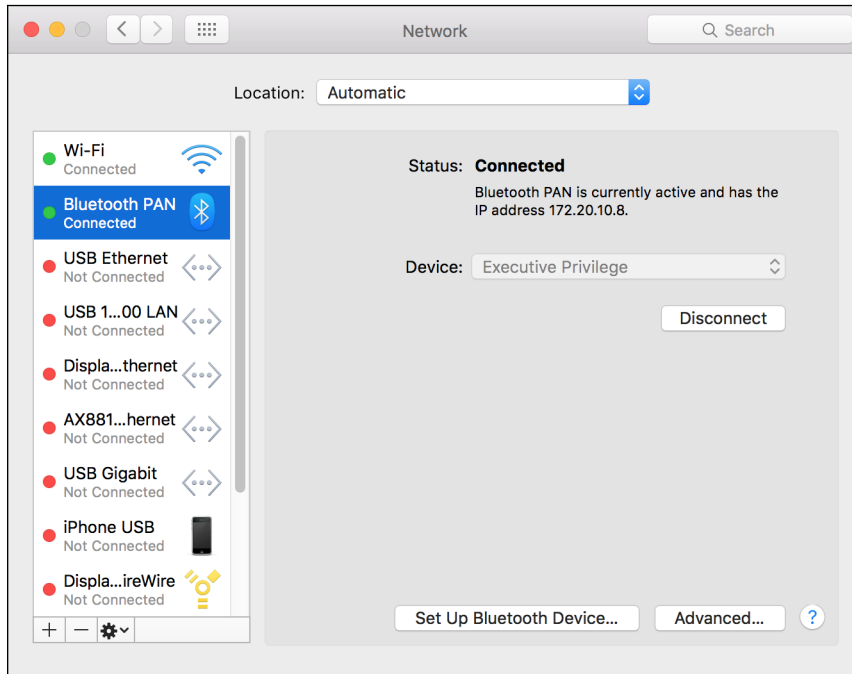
Network

Search

Location: Automatic

Wi-Fi
Connected

Bluetooth PAN
Connected

USB Ethernet
Not Connected

USB 1...00 LAN
Not Connected

Displa...thernet
Not Connected

AX881...hernet
Not Connected

USB Gigabit
Not Connected

iPhone USB
Not Connected

Displa...ireWire
Not Connected

+ —

Status: Connected

Bluetooth PAN is currently active and has the IP address 172.20.10.8.

Device: Executive Privilege

Disconnect

Set Up Bluetooth Device...

Advanced...

?